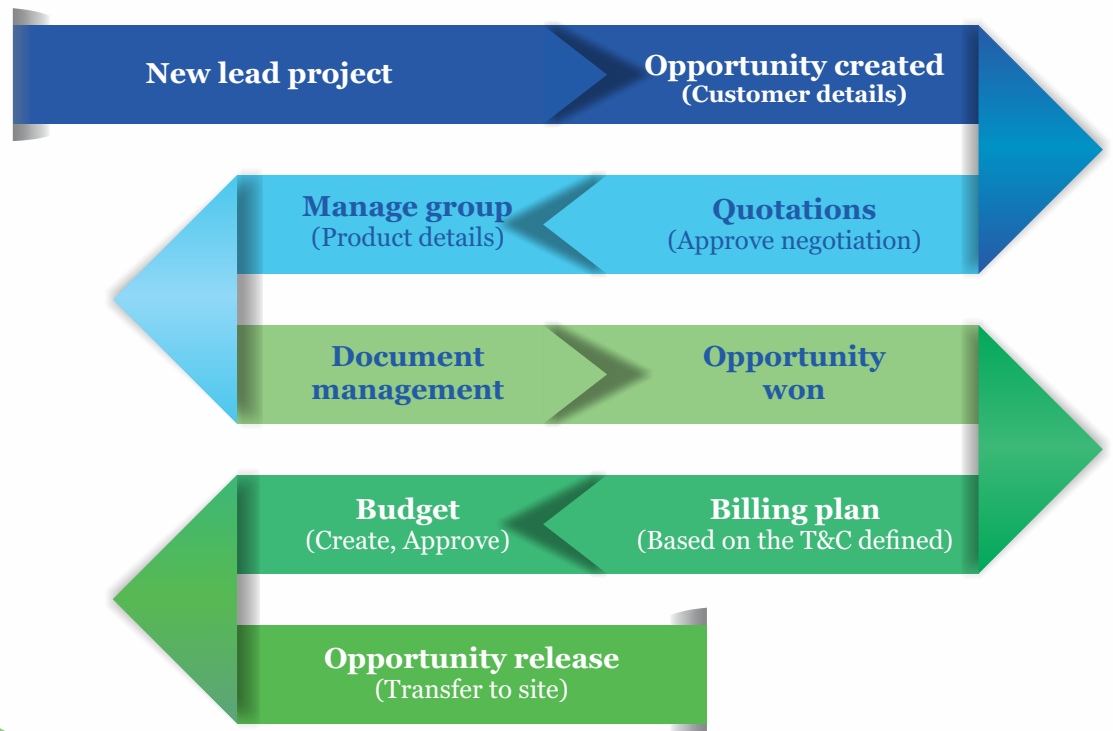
New lead project

Opportunity created
(Customer details)

Quotations
(Approve negotiation)

Manage group
(Product details)

Document management

Opportunity won

Billing plan
(Based on the T&C defined)

Budget
(Create, Approve)

Opportunity release
(Transfer to site)